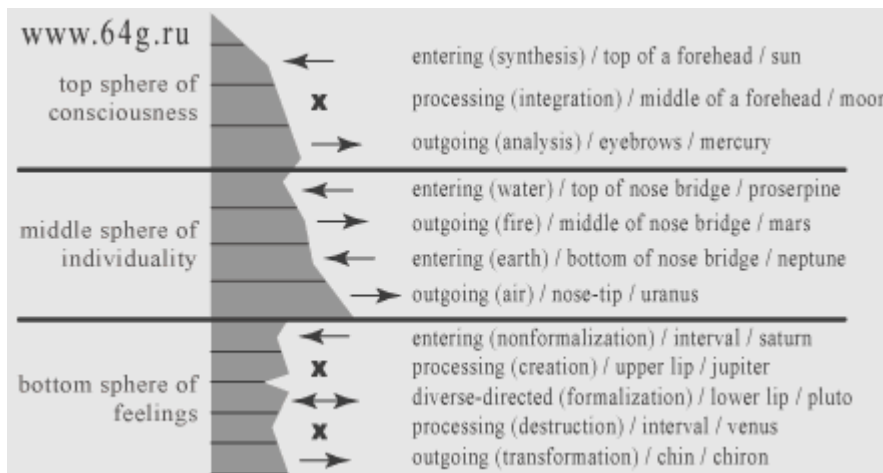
www.64g.ru

top sphere of consciousness

entering (synthesis) / top of a forehead / sun
processing (integration) / middle of a forehead / moor
outgoing (analysis) / eyebrows / mercury

middle sphere of individuality

entering (water) / top of nose bridge / proserpine
outgoing (fire) / middle of nose bridge / mars
entering (earth) / bottom of nose bridge / neptune
outgoing (air) / nose-tip / uranus

bottom sphere of feelings

entering (nonformalization) / interval / saturn
processing (creation) / upper lip / jupiter
diverse-directed (formalization) / lower lip / pluto
processing (destruction) / interval / venus
outgoing (transformation) / chin / chiron